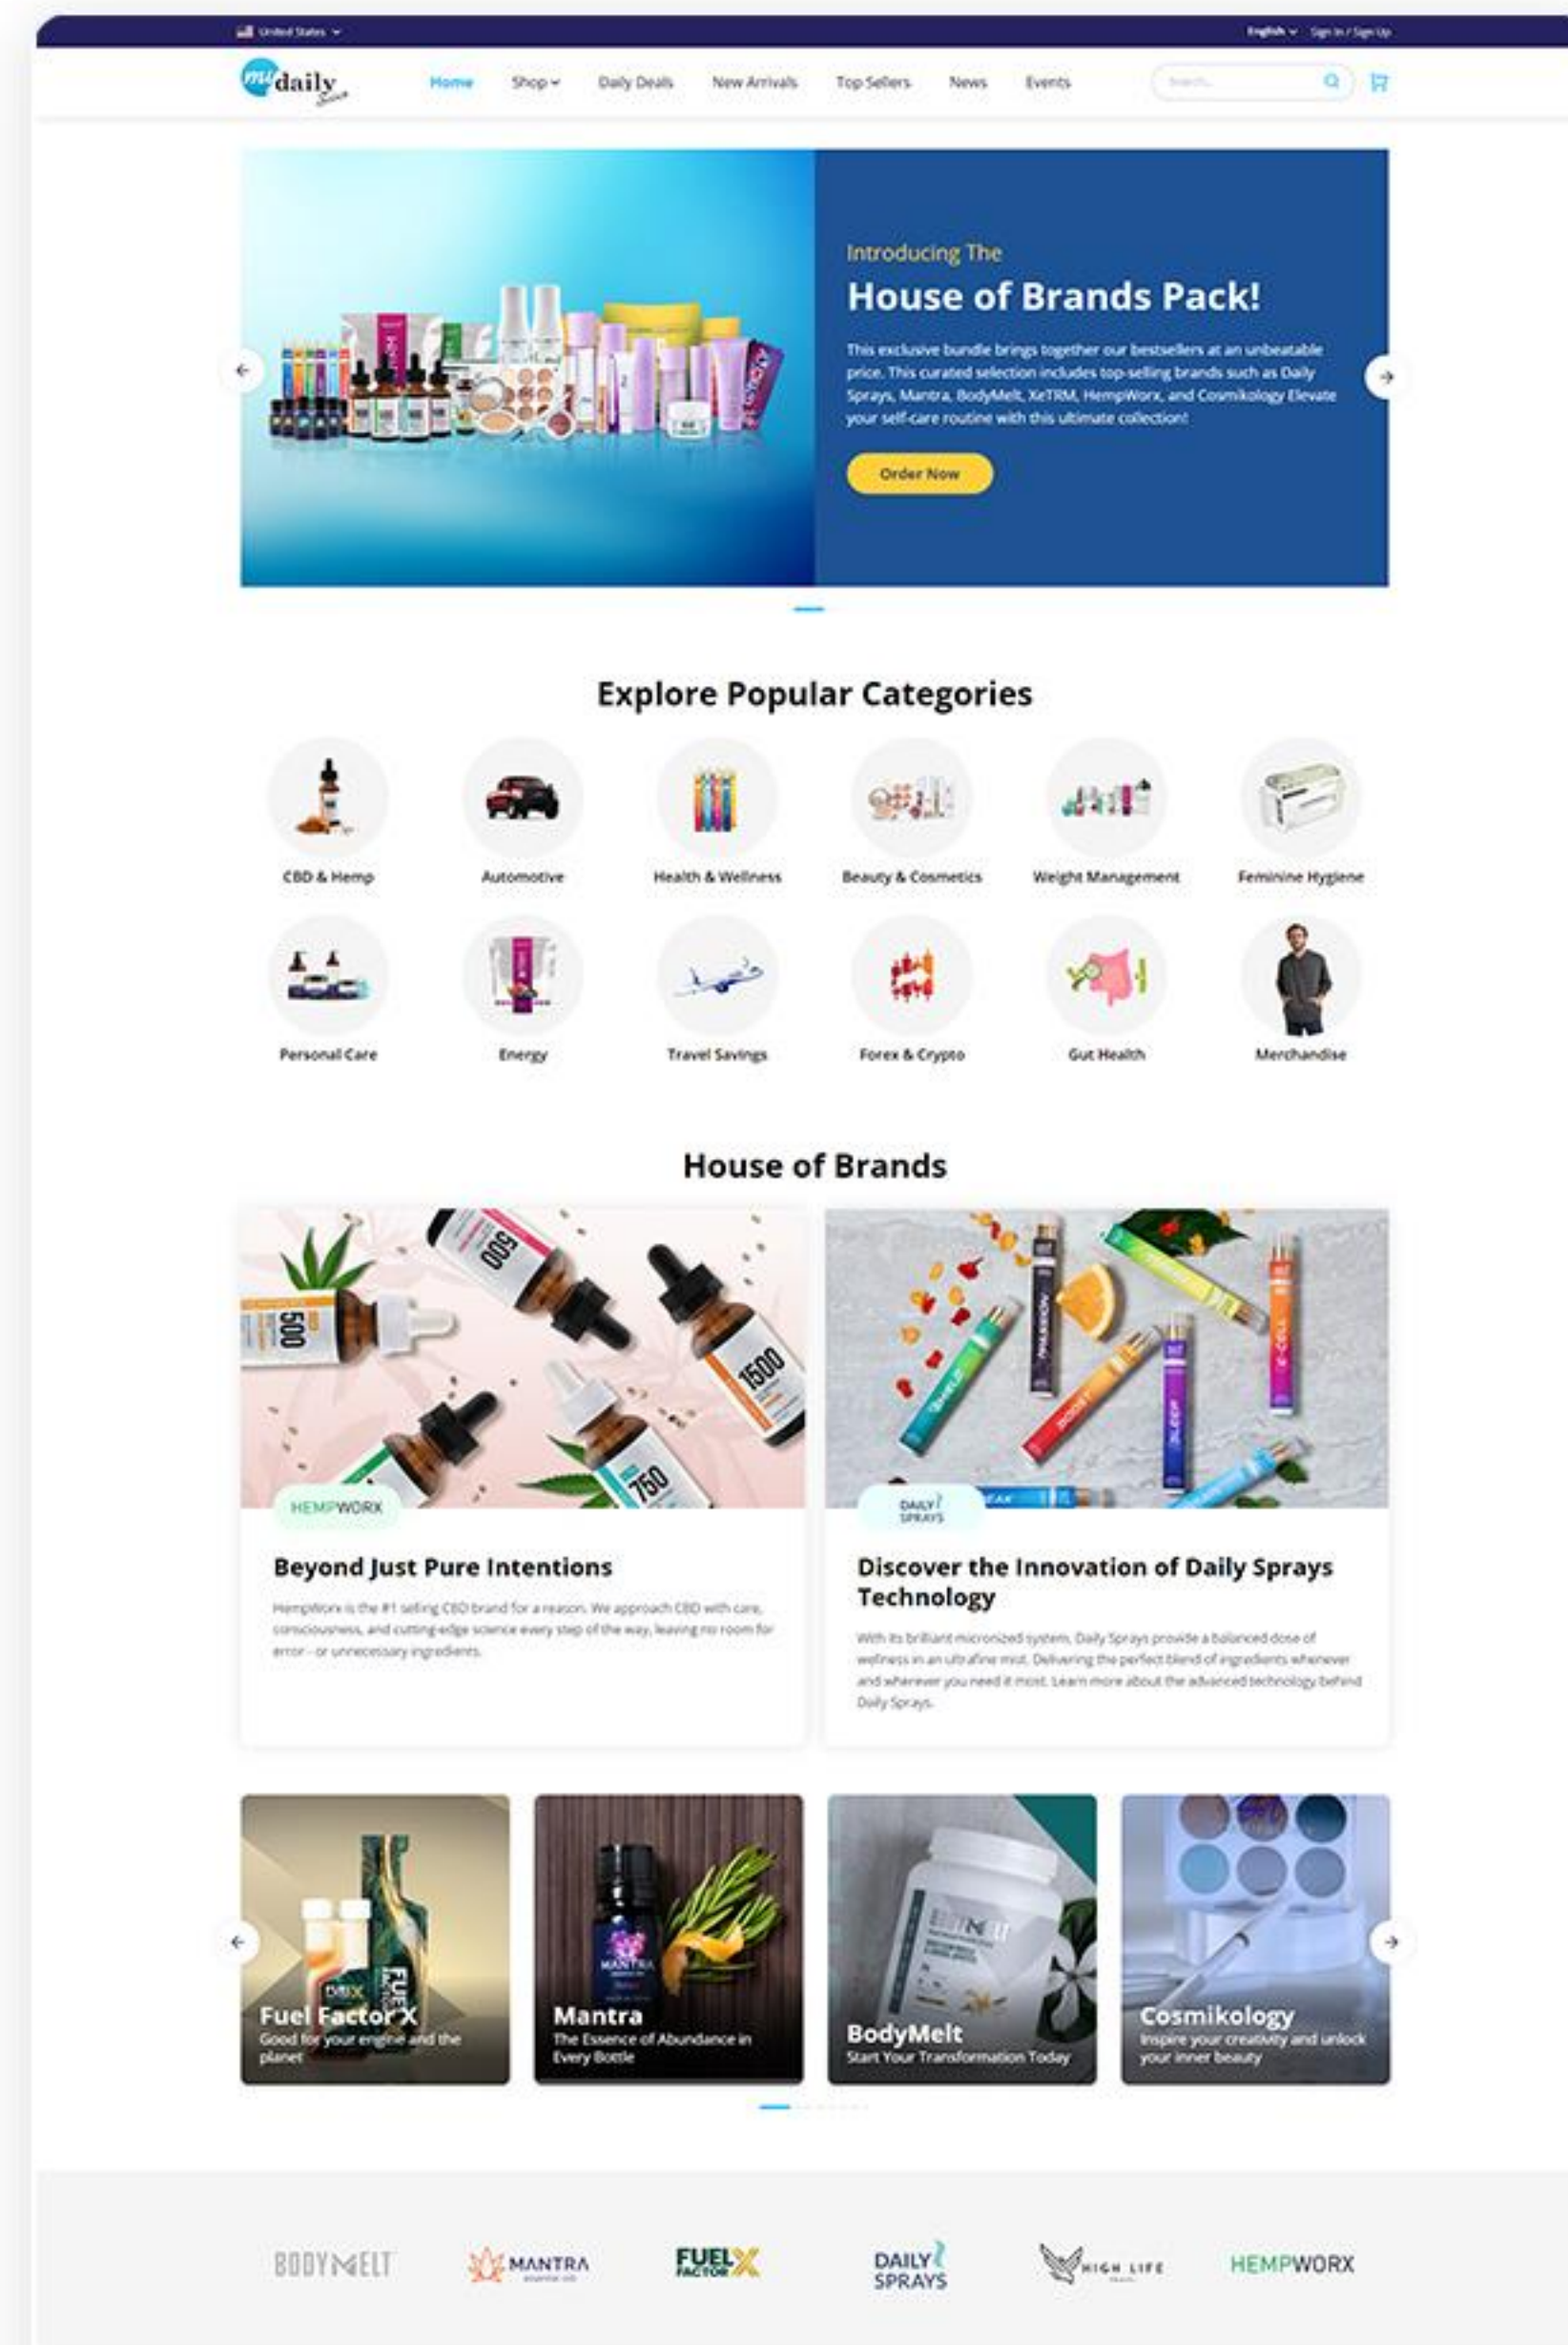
United States

English Sign In / Sign Up

my daily Store

Home Shop Daily Deals New Arrivals Top Sellers News Events

Search...

Introducing The

House of Brands Pack!

This exclusive bundle brings together our bestsellers at an unbeatable price. This curated selection includes top-selling brands such as Daily Sprays, Mantra, BodyMelt, XeTRM, HempWorx, and Cosmikology Elevate your self-care routine with this ultimate collection!

Order Now

Explore Popular Categories

CBD & Hemp
Automotive
Health & Wellness
Beauty & Cosmetics
Weight Management
Feminine Hygiene
Personal Care
Energy
Travel Savings
Forex & Crypto
Gut Health
Merchandise

House of Brands

HEMPWORX

Beyond Just Pure Intentions

HempWorx is the #1 selling CBD brand for a reason. We approach CBD with care, consciousness, and cutting-edge science every step of the way, leaving no room for error - or unnecessary ingredients.

DAILY SPRAYS

Discover the Innovation of Daily Sprays Technology

With its brilliant micronized system, Daily Sprays provide a balanced dose of wellness in an ultrafine mist. Delivering the perfect blend of ingredients whenever and wherever you need it most. Learn more about the advanced technology behind Daily Sprays.

Fuel Factor X
Good for your engine and the planet

Mantra
The Essence of Abundance in Every Bottle

BodyMelt
Start Your Transformation Today

Cosmikology
Inspire your creativity and unlock your inner beauty

BODYMELT MANTRA FUEL FACTOR X DAILY SPRAYS HIGH LIFE HEMPWORX